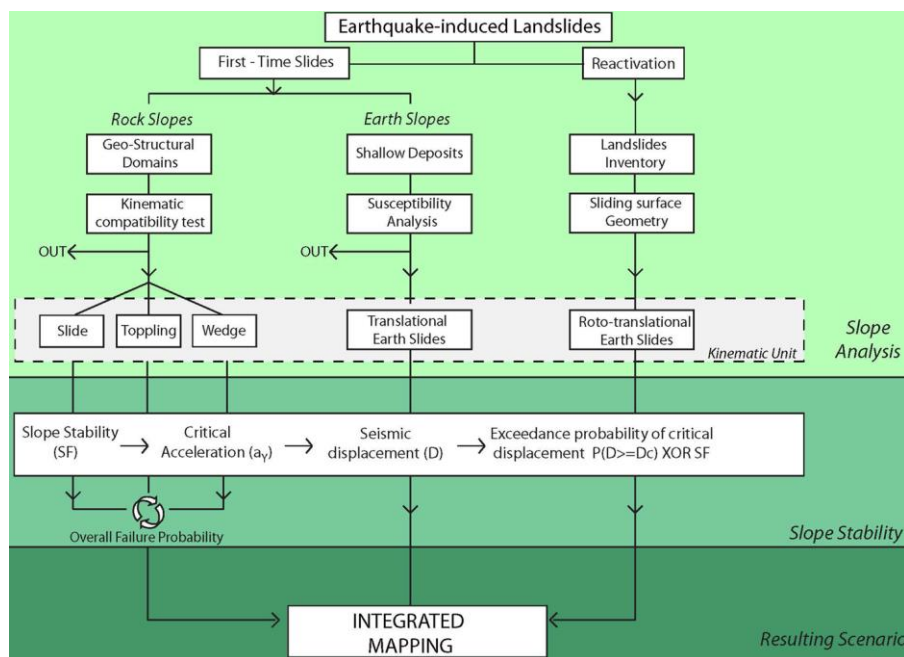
Earthquake-induced Landslides

First - Time Slides

Reactivation

Rock Slopes

Earth Slopes

Geo-Structural Domains

Shallow Deposits

Landslides Inventory

Kinematic compatibility test

Susceptibility Analysis

Sliding surface Geometry

OUT

OUT

Slide

Toppling

Wedge

Translational Earth Slides

Roto-translational Earth Slides

Kinematic Unit

Slope Analysis

Slope Stability (SF)

Critical Acceleration ($a_Y$)

Seismic displacement (D)

Exceedance probability of critical displacement P(D>=Dc) XOR SF

Overall Failure Probability

Slope Stability

INTEGRATED MAPPING

Resulting Scenario